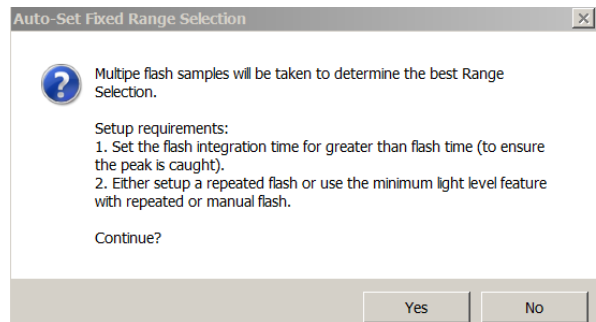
Auto-Set Fixed Range Selection

Multipe flash samples will be taken to determine the best Range Selection.

Setup requirements:
1. Set the flash integration time for greater than flash time (to ensure the peak is caught).
2. Either setup a repeated flash or use the minimum light level feature with repeated or manual flash.

Continue?

Yes
No